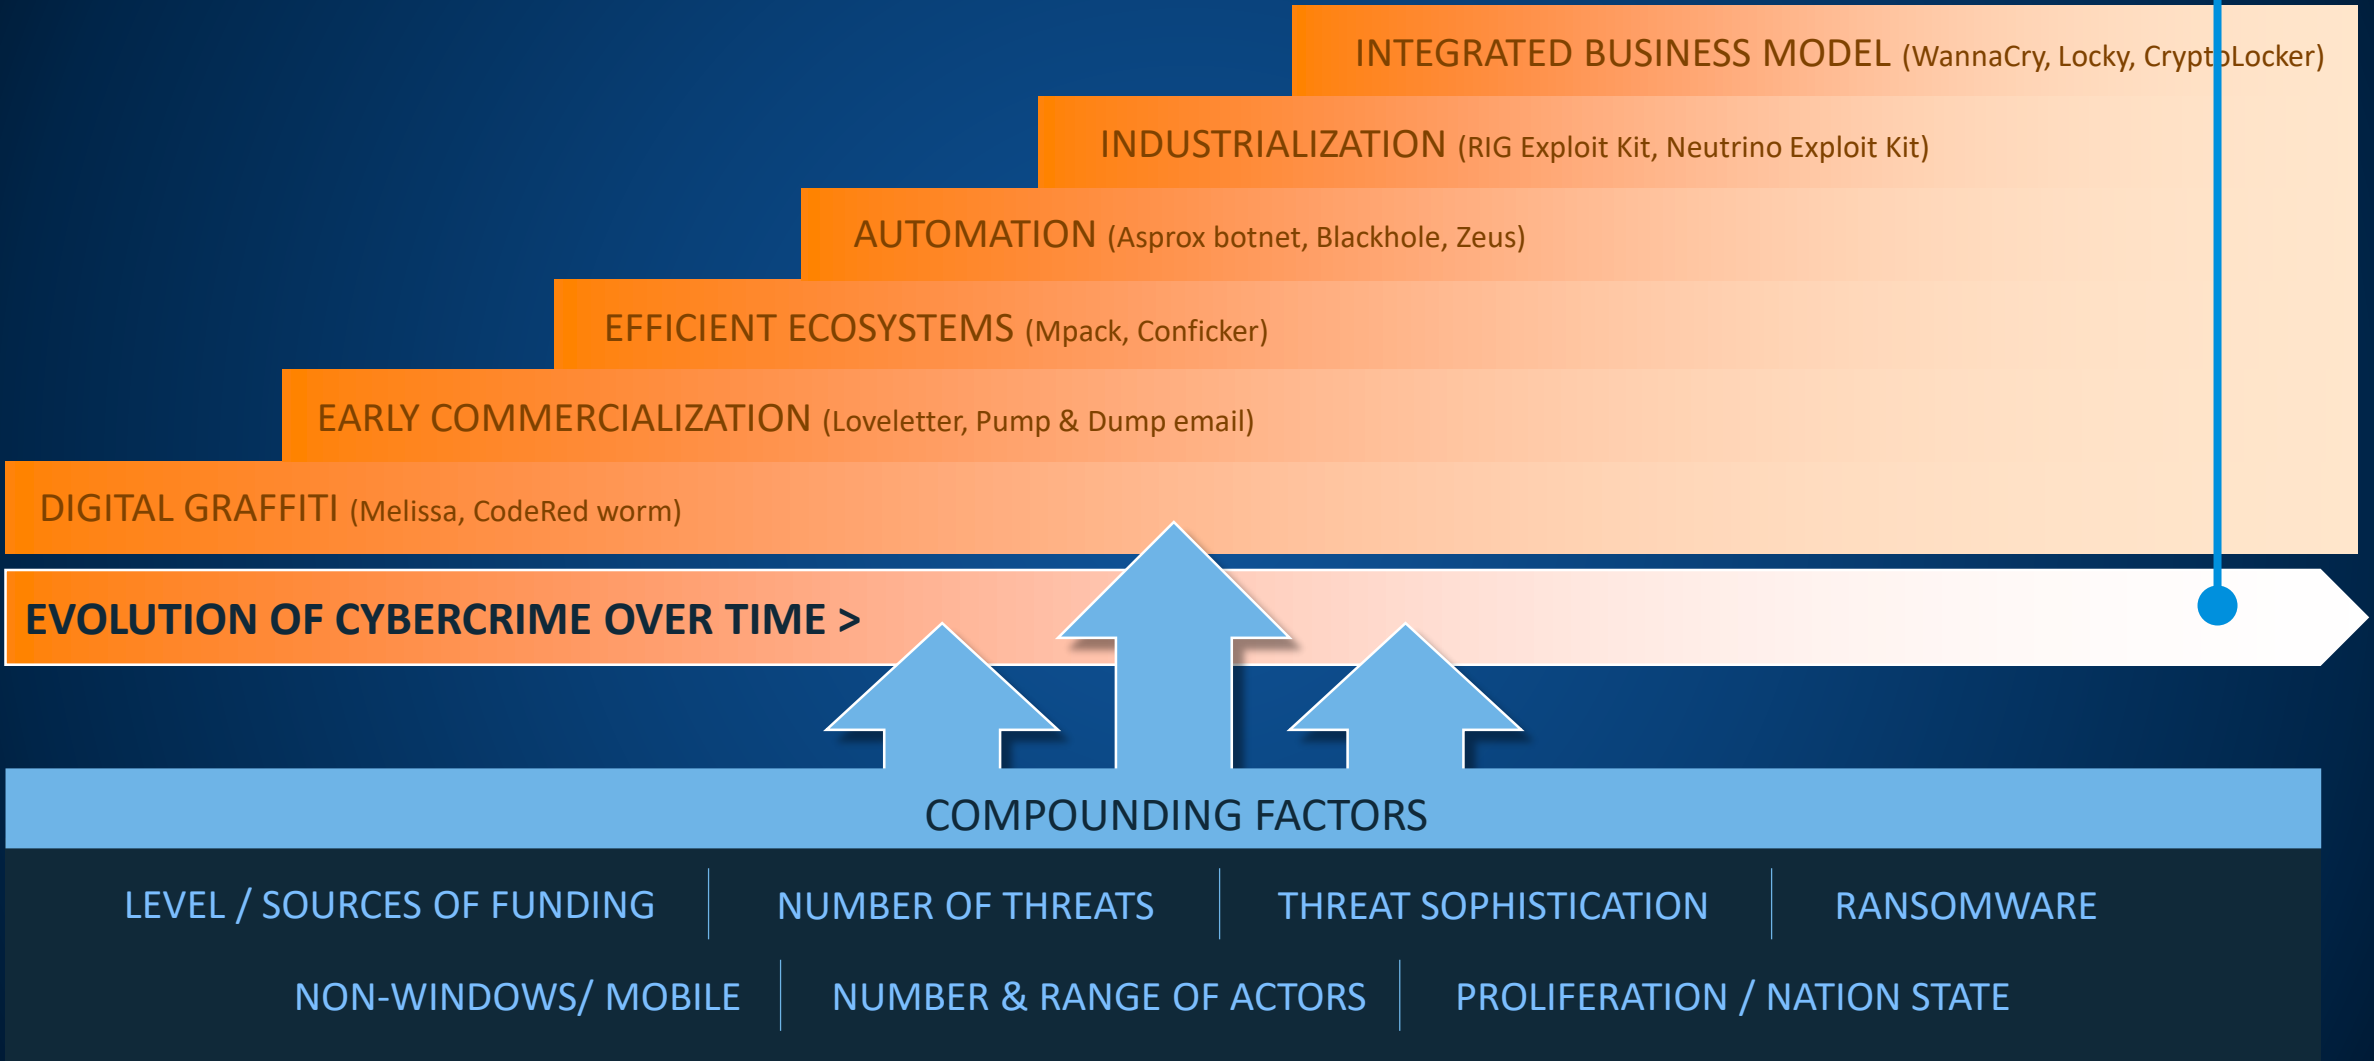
INTEGRATED BUSINESS MODEL (WannaCry, Locky, CryptoLocker)

INDUSTRIALIZATION (RIG Exploit Kit, Neutrino Exploit Kit)

AUTOMATION (Asprox botnet, Blackhole, Zeus)

EFFICIENT ECOSYSTEMS (Mpack, Conficker)

EARLY COMMERCIALIZATION (Loveletter, Pump & Dump email)

DIGITAL GRAFFITI (Melissa, CodeRed worm)

EVOLUTION OF CYBERCRIME OVER TIME >

COMPOUNDING FACTORS

LEVEL / SOURCES OF FUNDING | NUMBER OF THREATS | THREAT SOPHISTICATION | RANSOMWARE

NON-WINDOWS/ MOBILE | NUMBER & RANGE OF ACTORS | PROLIFERATION / NATION STATE